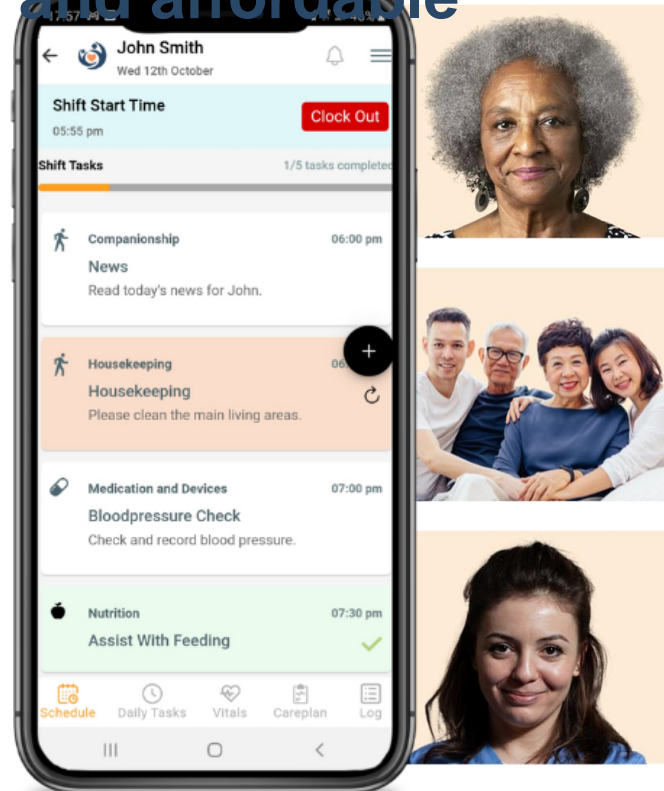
and affordable

17:57

John Smith
Wed 12th October

Shift Start Time
05:55 pm
Clock Out

Shift Tasks
1/5 tasks completed

Companionship
06:00 pm
News
Read today's news for John.

Housekeeping
06
Housekeeping
Please clean the main living areas.

Medication and Devices
07:00 pm
Bloodpressure Check
Check and record blood pressure.

Nutrition
07:30 pm
Assist With Feeding

Schedule
Daily Tasks
Vitals
Careplan
Log